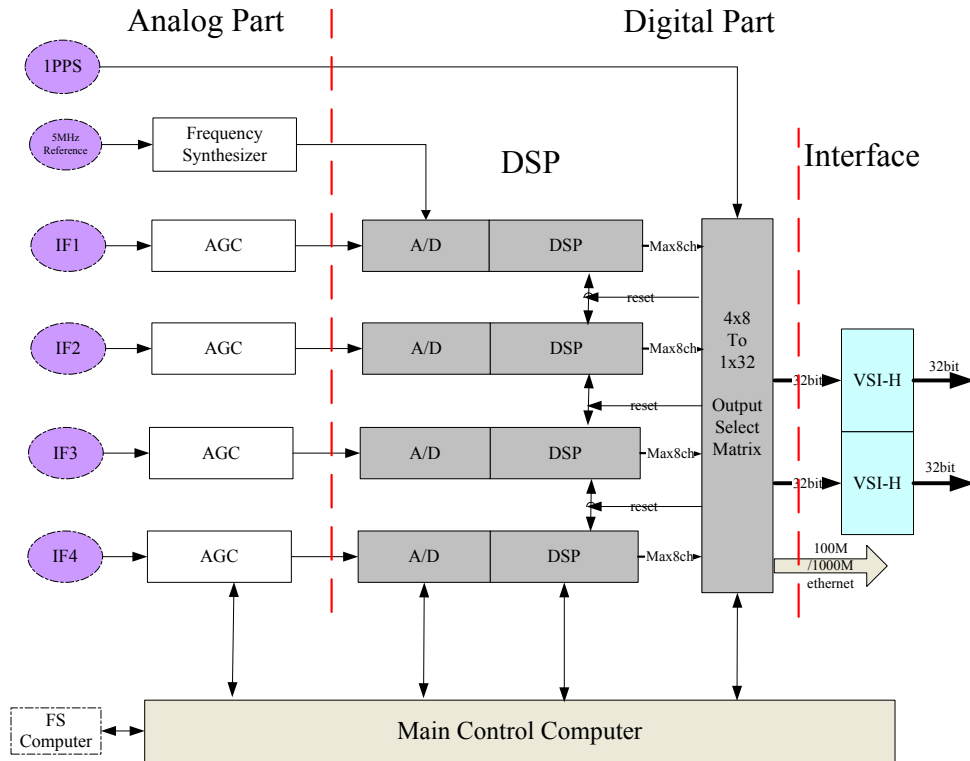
Analog Part

Digital Part

1PPS

5MHz Reference

Frequency Synthesizer

DSP

Interface

IF1

AGC

A/D

DSP

Max8ch

reset

IF2

AGC

A/D

DSP

Max8ch

4x8 To 1x32 Output Select Matrix

32bit

VSI-H

32bit

reset

IF3

AGC

A/D

DSP

Max8ch

32bit

VSI-H

32bit

reset

IF4

AGC

A/D

DSP

Max8ch

100M /1000M ethernet

FS Computer

Main Control Computer